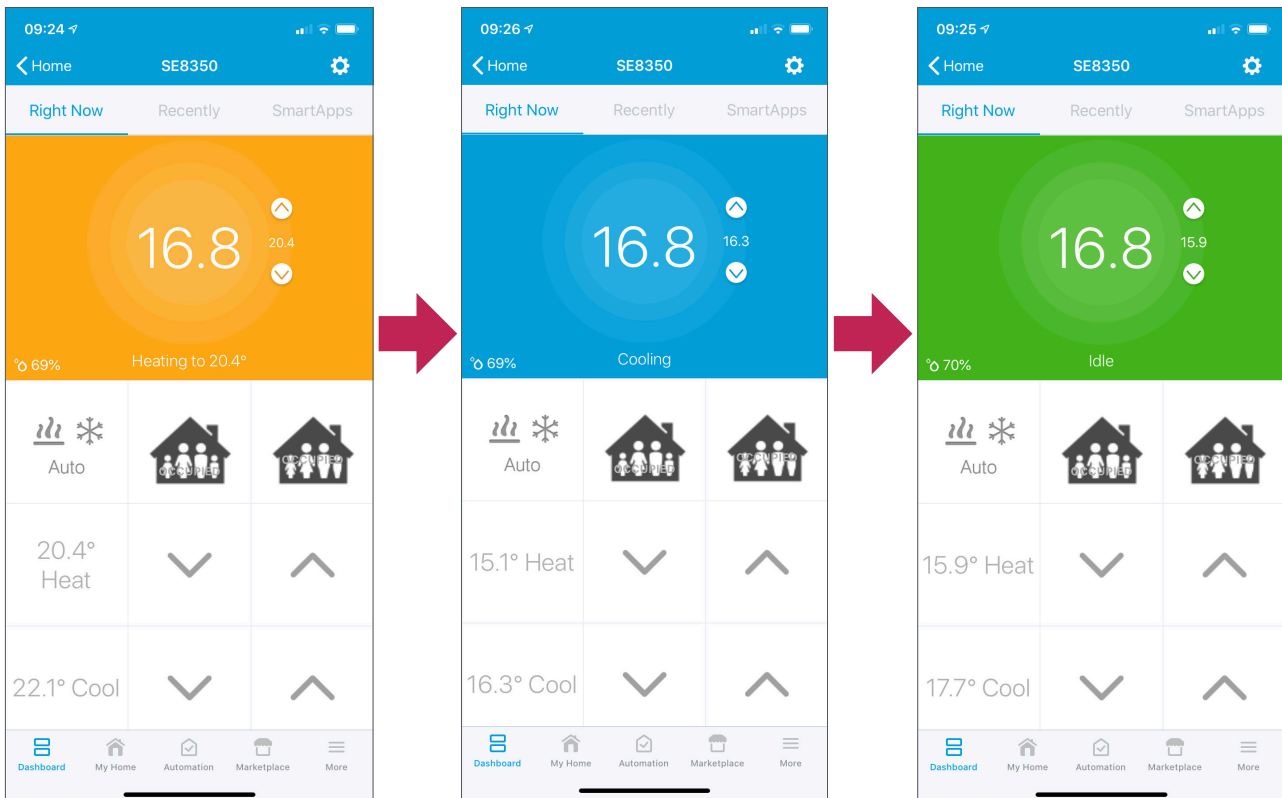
09:24

Home SE8350

Right Now Recently SmartApps

16.8

20.4

69%

Heating to 20.4°

Auto

OCCUPIED

OCCUPIED

20.4° Heat

22.1° Cool

Dashboard My Home Automation Marketplace More

09:26

Home SE8350

Right Now Recently SmartApps

16.8

16.3

69%

Cooling

Auto

OCCUPIED

OCCUPIED

15.1° Heat

16.3° Cool

Dashboard My Home Automation Marketplace More

09:25

Home SE8350

Right Now Recently SmartApps

16.8

15.9

70%

Idle

Auto

OCCUPIED

OCCUPIED

15.9° Heat

17.7° Cool

Dashboard My Home Automation Marketplace More